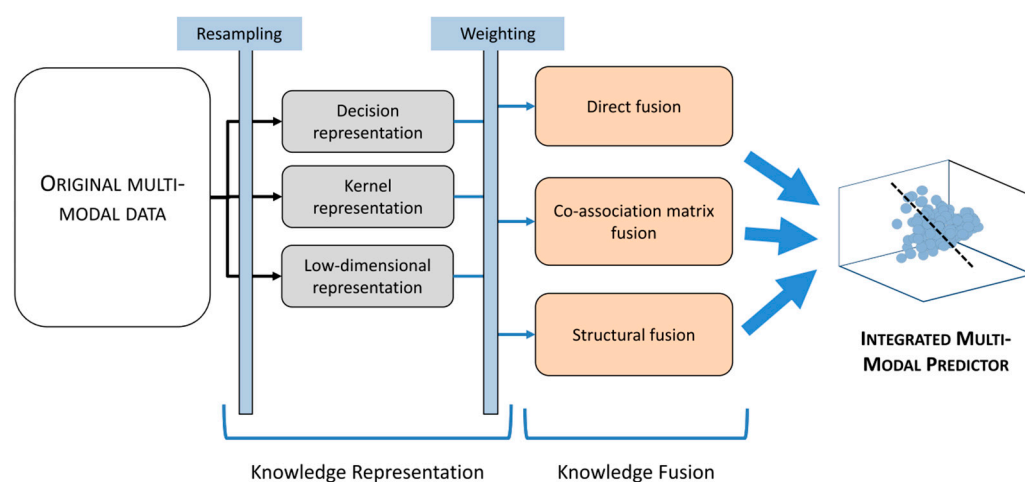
Resampling

Weighting

ORIGINAL MULTI-MODAL DATA

Decision representation

Kernel representation

Low-dimensional representation

Direct fusion

Co-association matrix fusion

Structural fusion

INTEGRATED MULTI-MODAL PREDICTOR

Knowledge Representation

Knowledge Fusion